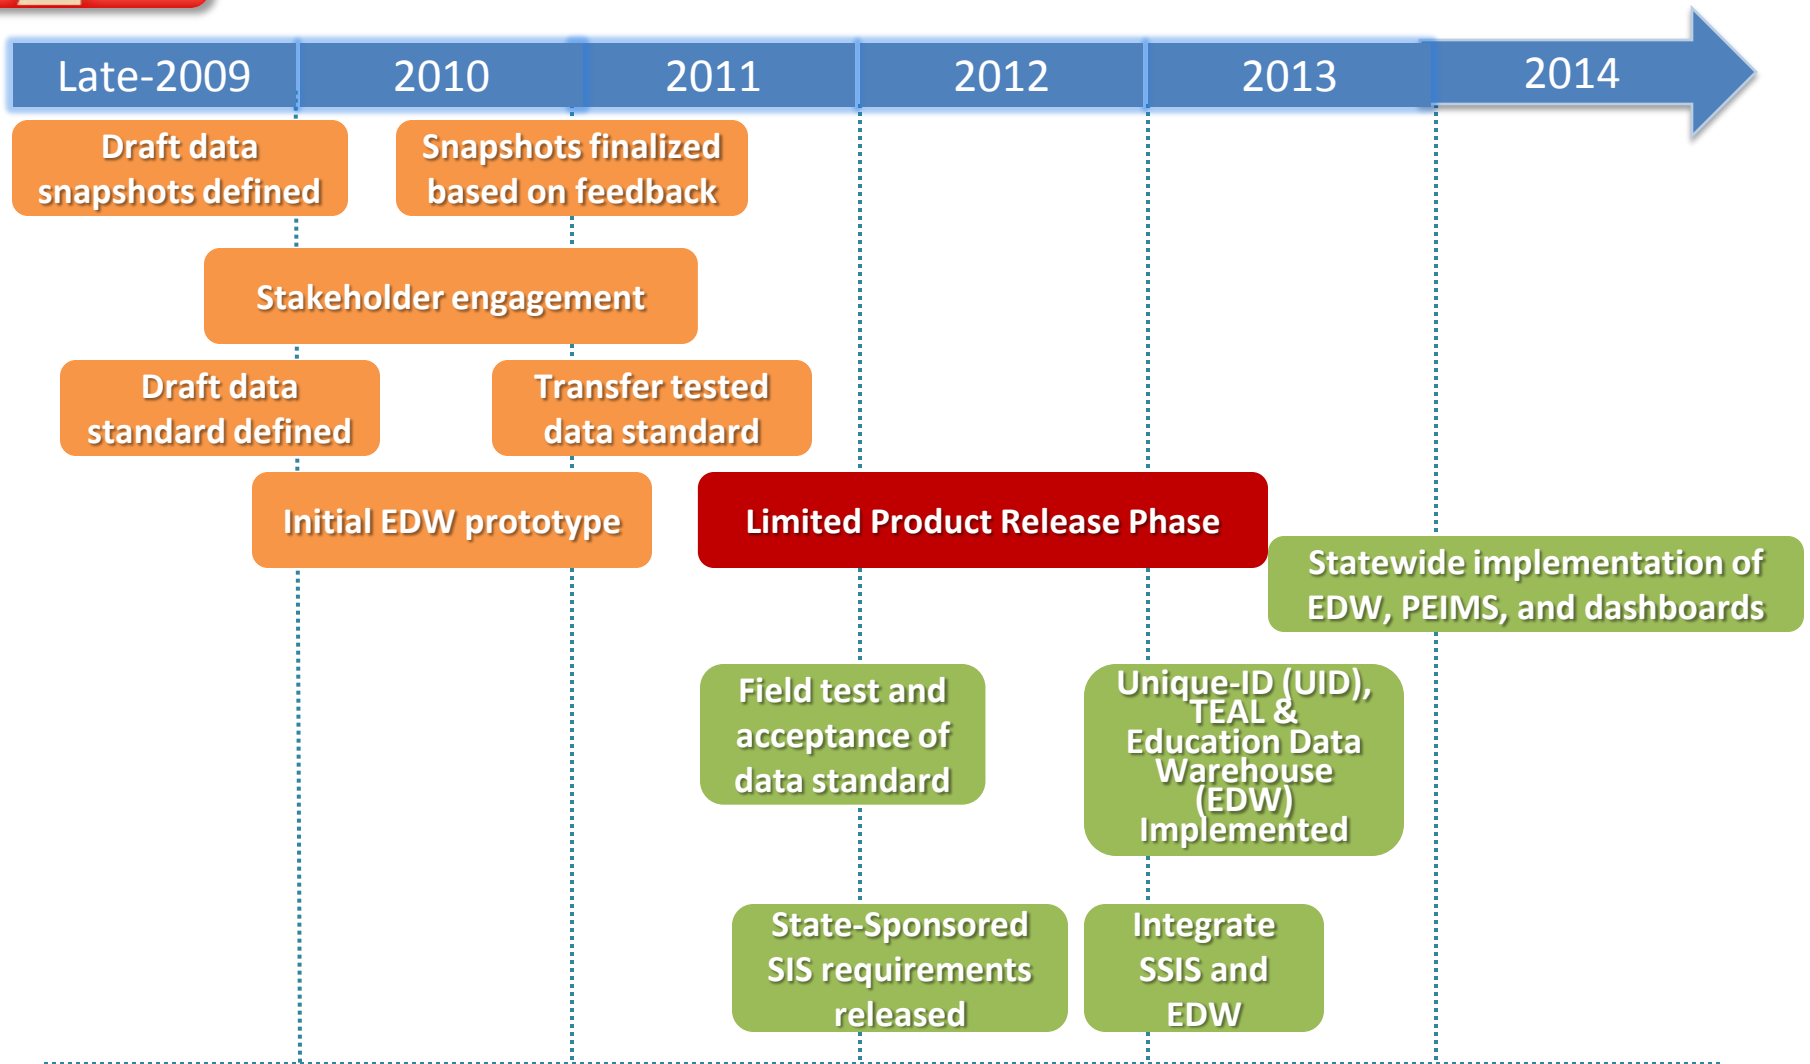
Late-2009

2010

2011

2012

2013

2014

Draft data snapshots defined

Snapshots finalized based on feedback

Stakeholder engagement

Draft data standard defined

Transfer tested data standard

Initial EDW prototype

Limited Product Release Phase

Statewide implementation of EDW, PEIMS, and dashboards

Field test and acceptance of data standard

Unique-ID (UID), TEAL & Education Data Warehouse (EDW) Implemented

State-Sponsored SIS requirements released

Integrate SSIS and EDW